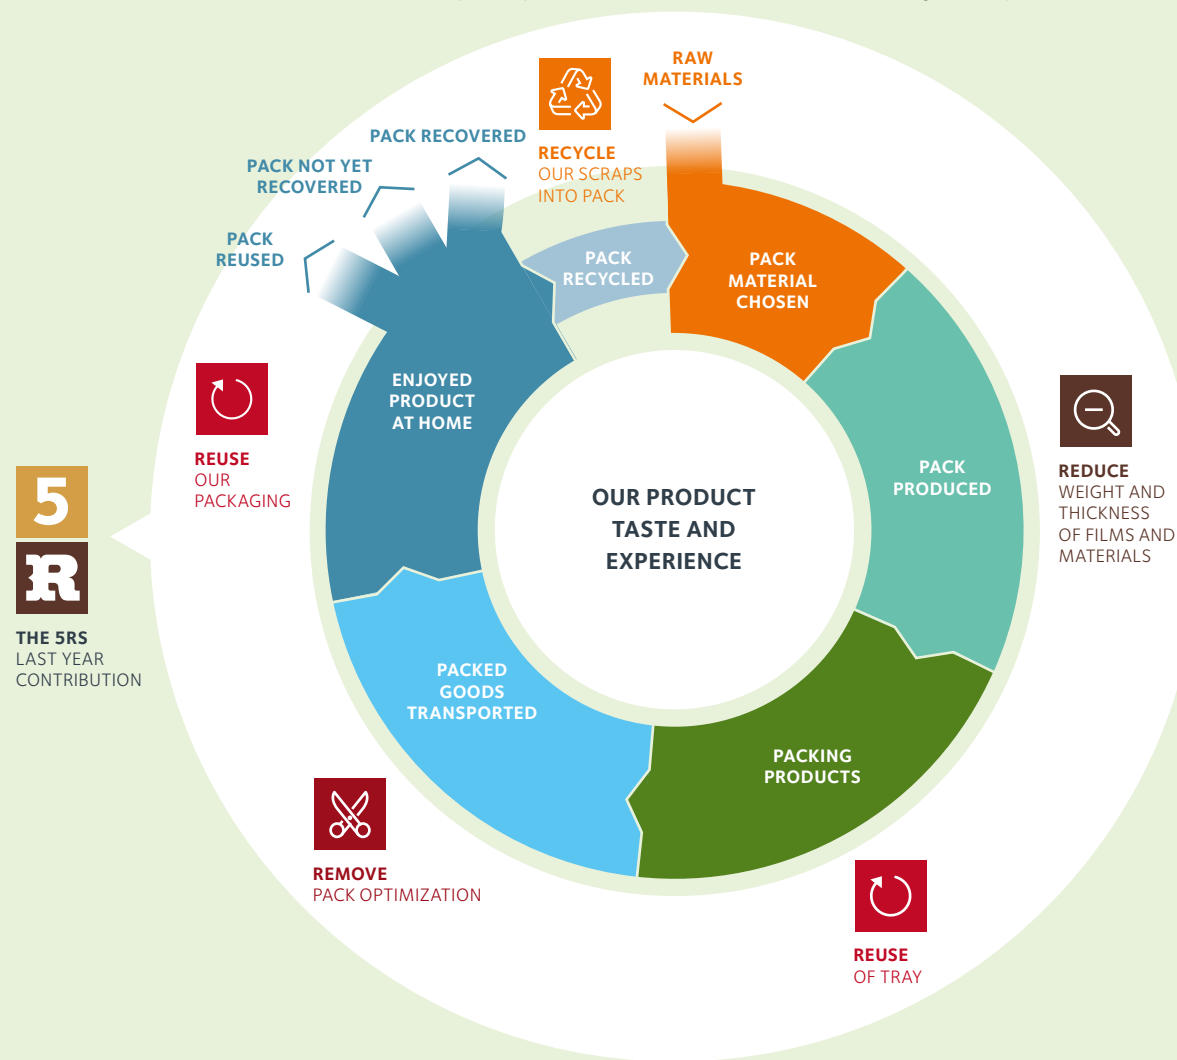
RAW MATERIALS

RECYCLE
OUR SCRAPS INTO PACK

PACK RECOVERED

PACK NOT YET RECOVERED

PACK REUSED

PACK RECYCLED

PACK MATERIAL CHOSEN

ENJOYED PRODUCT AT HOME

REUSE
OUR PACKAGING

5
R
THE 5RS
LAST YEAR CONTRIBUTION

OUR PRODUCT TASTE AND EXPERIENCE

PACK PRODUCED

REDUCE
WEIGHT AND THICKNESS OF FILMS AND MATERIALS

PACKED GOODS TRANSPORTED

PACKING PRODUCTS

REMOVE
PACK OPTIMIZATION

REUSE
OF TRAY